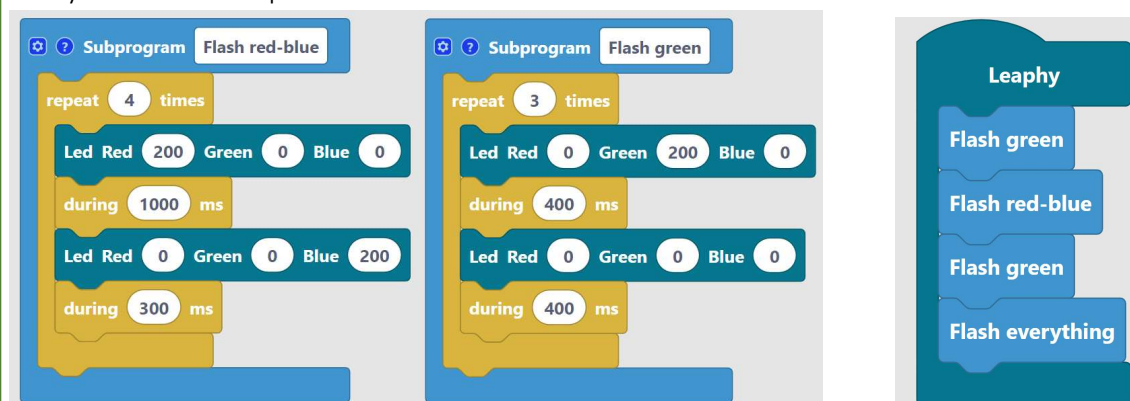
Subprogram Flash red-blue
repeat 4 times
Led Red 200 Green 0 Blue 0
during 1000 ms
Led Red 0 Green 0 Blue 200
during 300 ms

Subprogram Flash green
repeat 3 times
Led Red 0 Green 200 Blue 0
during 400 ms
Led Red 0 Green 0 Blue 0
during 400 ms

Leaphy
Flash green
Flash red-blue
Flash green
Flash everything